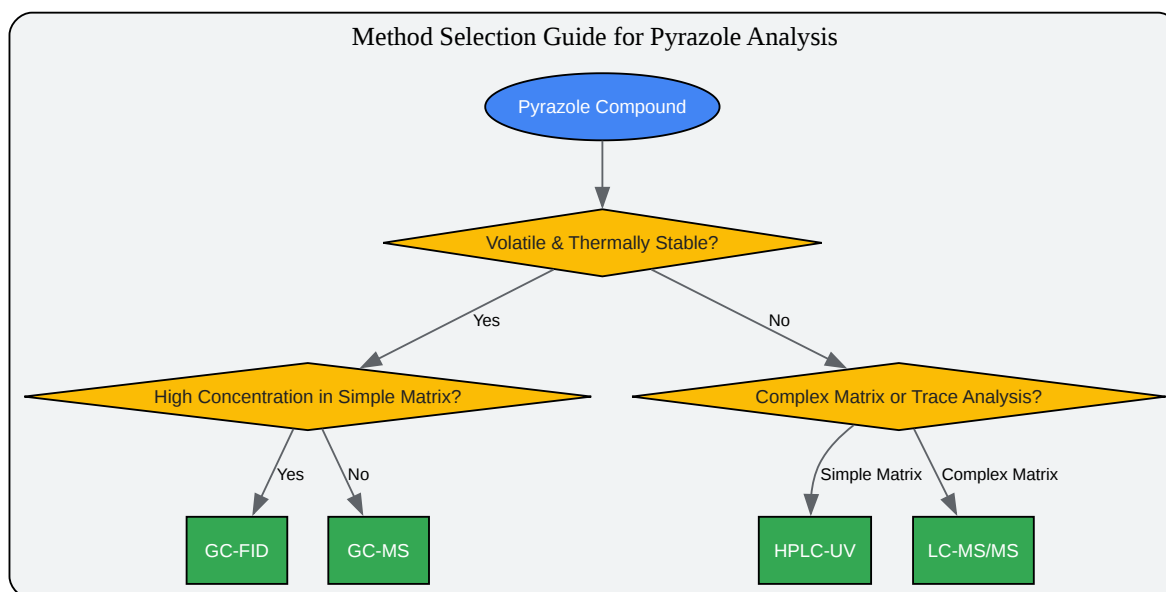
Method Selection Guide for Pyrazole Analysis

Pyrazole Compound

Volatile & Thermally Stable?

Yes

No

High Concentration in Simple Matrix?

Complex Matrix or Trace Analysis?

Yes

No

Simple Matrix

Complex Matrix

GC-FID

GC-MS

HPLC-UV

LC-MS/MS